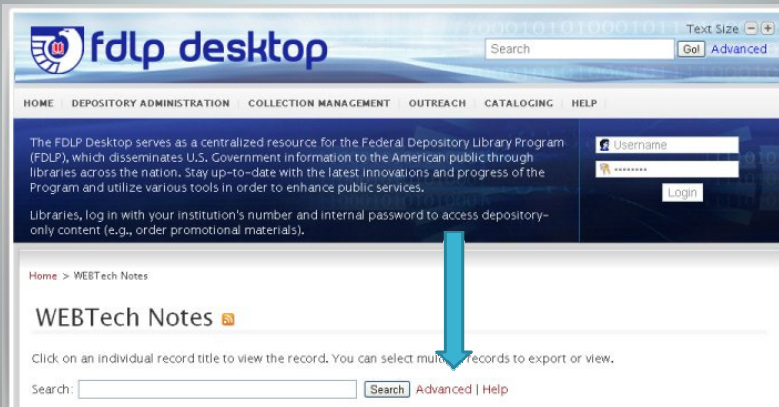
fdlp desktop

Text Size

Search Go! Advanced

HOME | DEPOSITORY ADMINISTRATION | COLLECTION MANAGEMENT | OUTREACH | CATALOGING | HELP

The FDLP Desktop serves as a centralized resource for the Federal Depository Library Program (FDLP), which disseminates U.S. Government information to the American public through libraries across the nation. Stay up-to-date with the latest innovations and progress of the Program and utilize various tools in order to enhance public services.

Libraries, log in with your institution's number and internal password to access depository-only content (e.g., order promotional materials).

Username

••••••••

Login

Home > WEBTech Notes

WEBTech Notes

Click on an individual record title to view the record. You can select mult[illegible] records to export or view.

Search: Search Advanced | Help